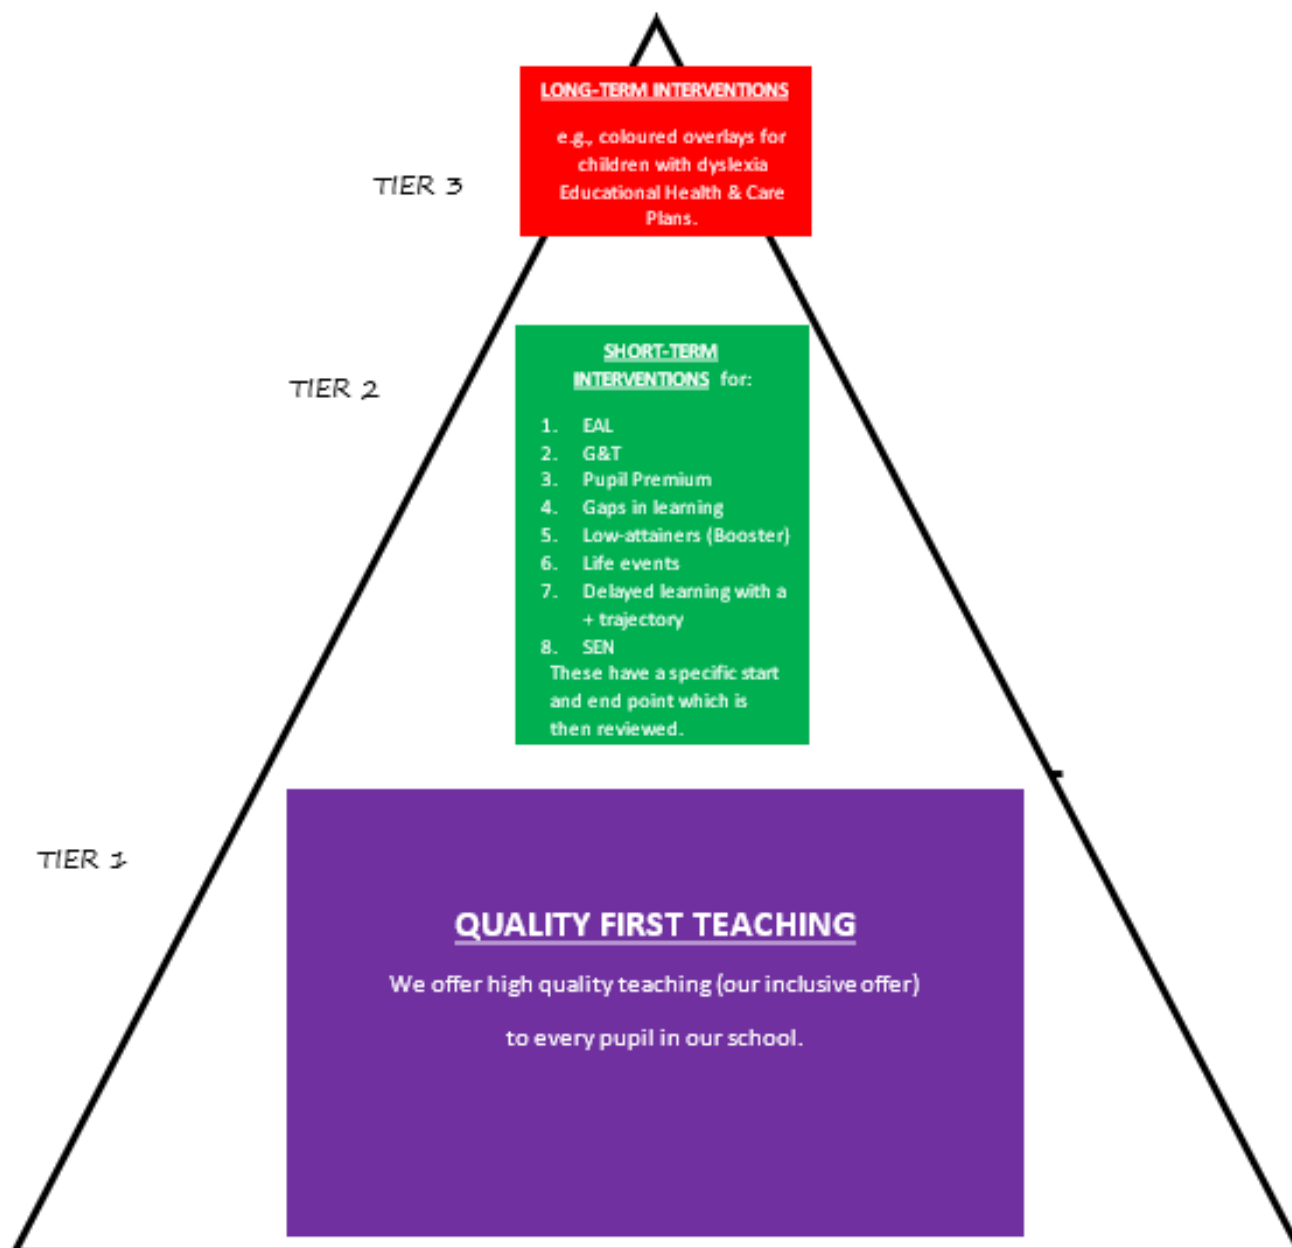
TIER 3

LONG-TERM INTERVENTIONS

e.g., coloured overlays for children with dyslexia Educational Health & Care Plans.

TIER 2

SHORT-TERM INTERVENTIONS for:

1. EAL
2. G&T
3. Pupil Premium
4. Gaps in learning
5. Low-attainers (Booster)
6. Life events
7. Delayed learning with a + trajectory
8. SEN

These have a specific start and end point which is then reviewed.

TIER 1

QUALITY FIRST TEACHING

We offer high quality teaching (our inclusive offer)

to every pupil in our school.